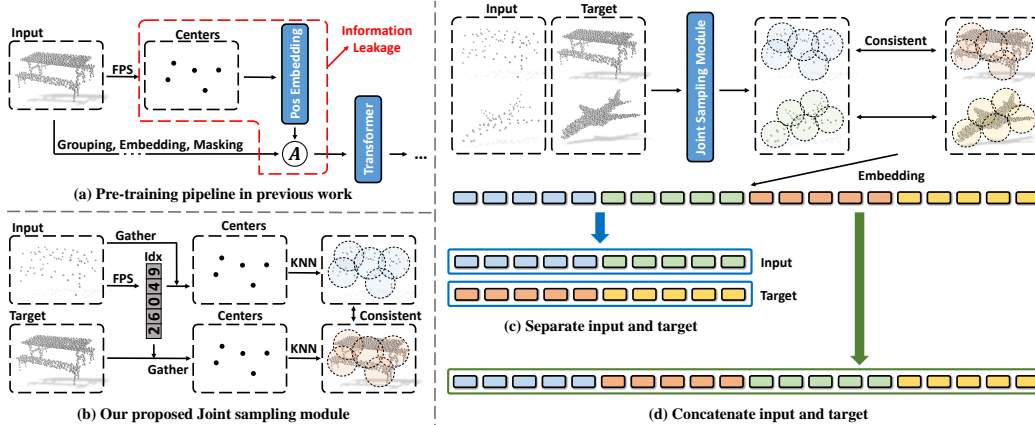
Input

FPS

Centers

Pos Embedding

Information Leakage

Transformer

Grouping, Embedding, Masking

$A$

...

(a) Pre-training pipeline in previous work

Input

Gather

Idx

Centers

FPS

2 6 0 4 9

KNN

Consistent

Target

Centers

KNN

Gather

(b) Our proposed Joint sampling module

Input

Target

Joint Sampling Module

Consistent

Embedding

Input

Target

(c) Separate input and target

(d) Concatenate input and target